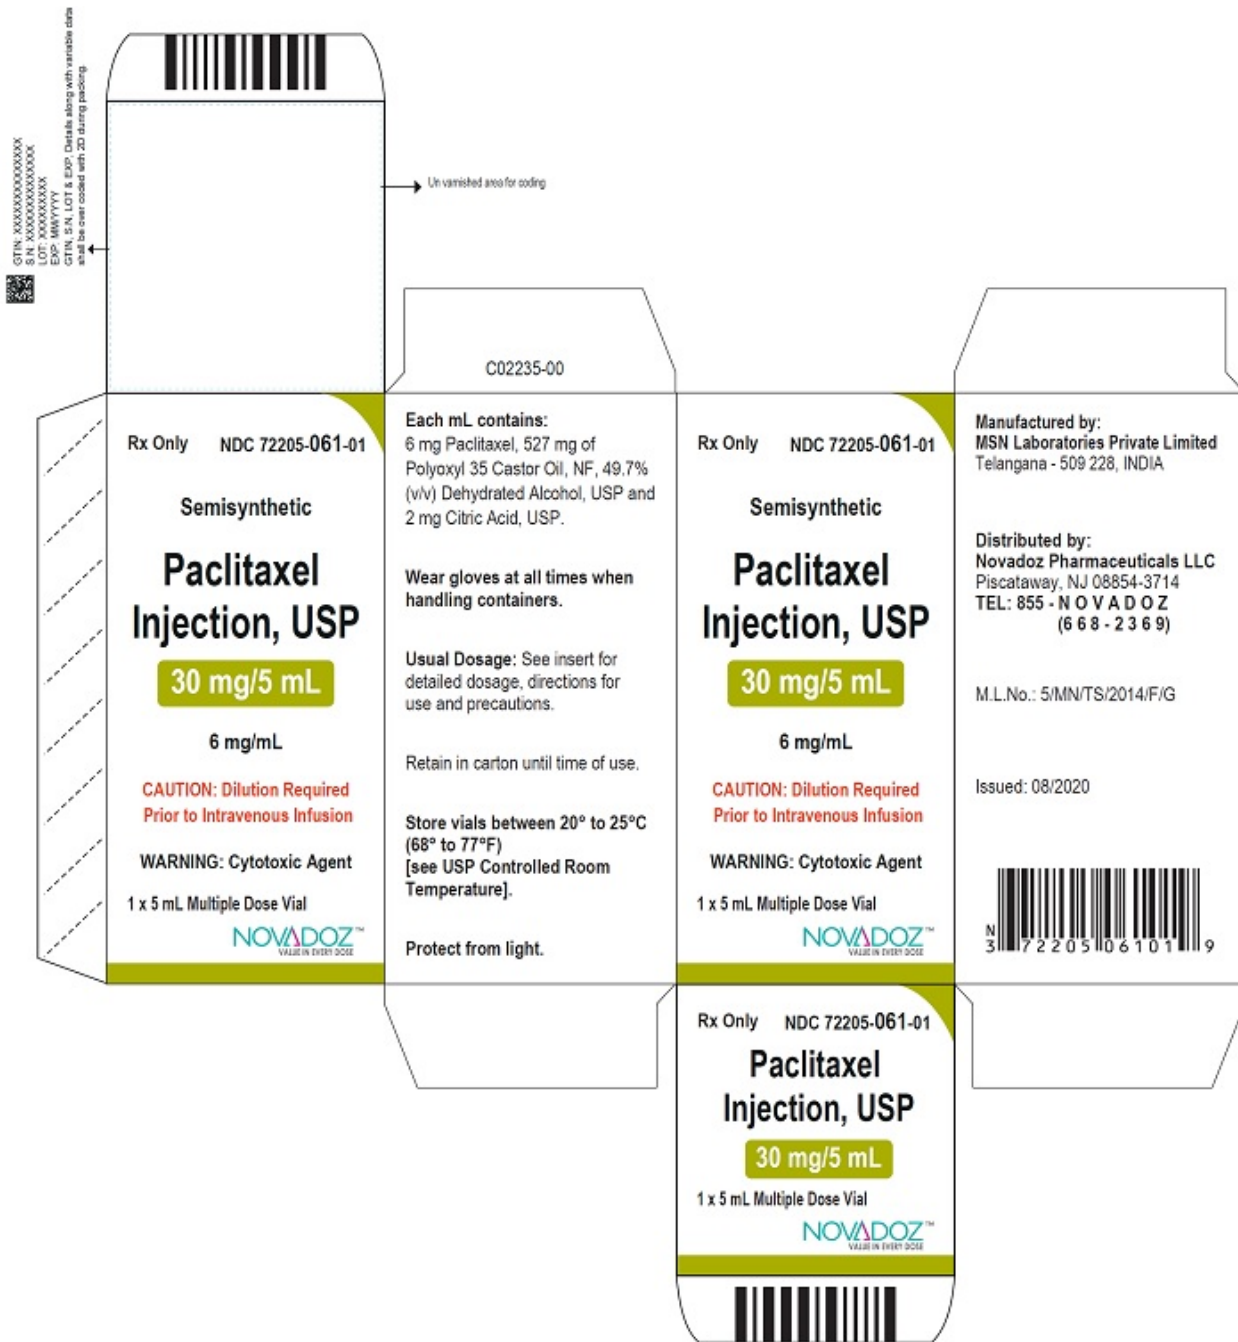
GTIN: XXXXXXXXXXXXXX
S.N: XXXXXXXXXXXXX
LOT: XXXXXXXXX
EXP: MM/YYYY
GTIN, S.N, LOT & EXP. Details along with variable data shall be over coded with 2D during packing

Un varnished area for coding

C02235-00

Rx Only NDC 72205-061-01

Semisynthetic

Paclitaxel Injection, USP

30 mg/5 mL

6 mg/mL

CAUTION: Dilution Required Prior to Intravenous Infusion

WARNING: Cytotoxic Agent

1 x 5 mL Multiple Dose Vial

NOVADOZ™
VALUE IN EVERY DOSE

Each mL contains:
6 mg Paclitaxel, 527 mg of Polyoxyl 35 Castor Oil, NF, 49.7% (v/v) Dehydrated Alcohol, USP and 2 mg Citric Acid, USP.

Wear gloves at all times when handling containers.

Usual Dosage: See insert for detailed dosage, directions for use and precautions.

Retain in carton until time of use.

Store vials between 20° to 25°C (68° to 77°F) [see USP Controlled Room Temperature].

Protect from light.

Rx Only NDC 72205-061-01

Semisynthetic

Paclitaxel Injection, USP

30 mg/5 mL

6 mg/mL

CAUTION: Dilution Required Prior to Intravenous Infusion

WARNING: Cytotoxic Agent

1 x 5 mL Multiple Dose Vial

NOVADOZ™
VALUE IN EVERY DOSE

Manufactured by:
MSN Laboratories Private Limited
Telangana - 509 228, INDIA

Distributed by:
Novadoz Pharmaceuticals LLC
Piscataway, NJ 08854-3714
TEL: 855 - N O V A D O Z
(6 6 8 - 2 3 6 9)

M.L.No.: 5/MN/TS/2014/F/G

Issued: 08/2020

N 3 72205 06101 9

Rx Only NDC 72205-061-01

Paclitaxel Injection, USP

30 mg/5 mL

1 x 5 mL Multiple Dose Vial

NOVADOZ™
VALUE IN EVERY DOSE